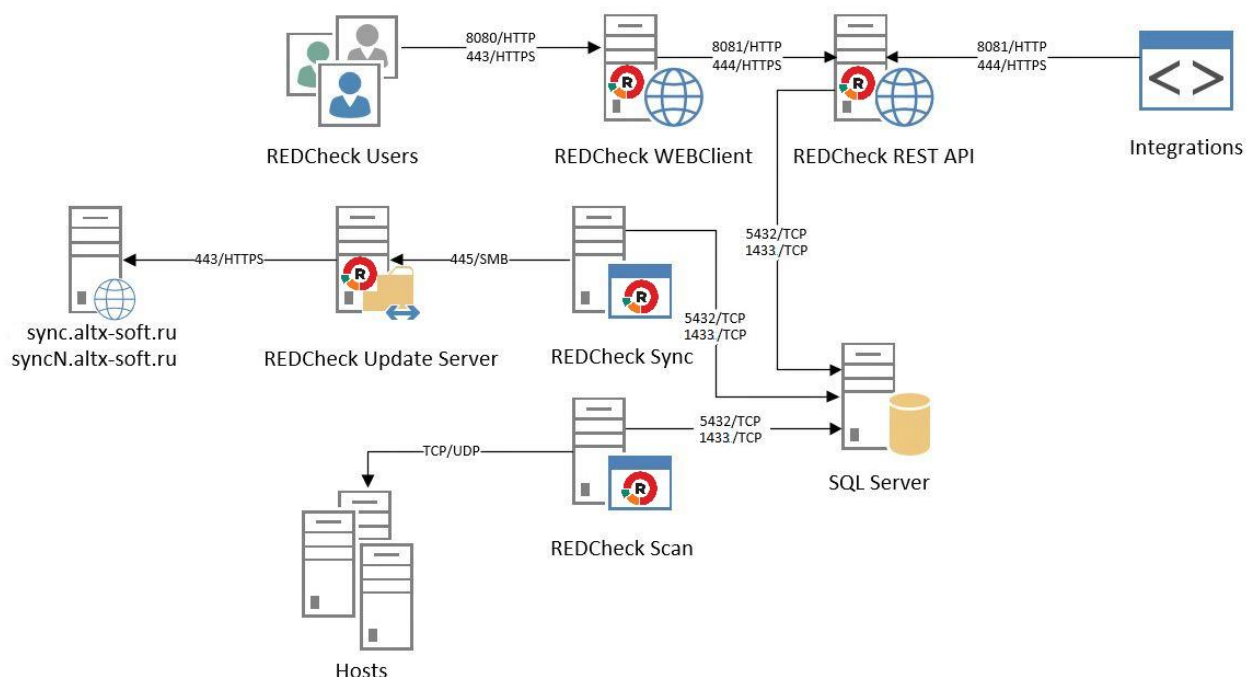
8080/HTTP
443/HTTPS

8081/HTTP
444/HTTPS

8081/HTTP
444/HTTPS

REDCheck Users

REDCheck WEBClient

REDCheck REST API

Integrations

443/HTTPS

445/SMB

5432/TCP
1433/TCP

5432/TCP
1433/TCP

sync.altx-soft.ru
syncN.altx-soft.ru

REDCheck Update Server

REDCheck Sync

TCP/UDP

5432/TCP
1433/TCP

SQL Server

REDCheck Scan

Hosts